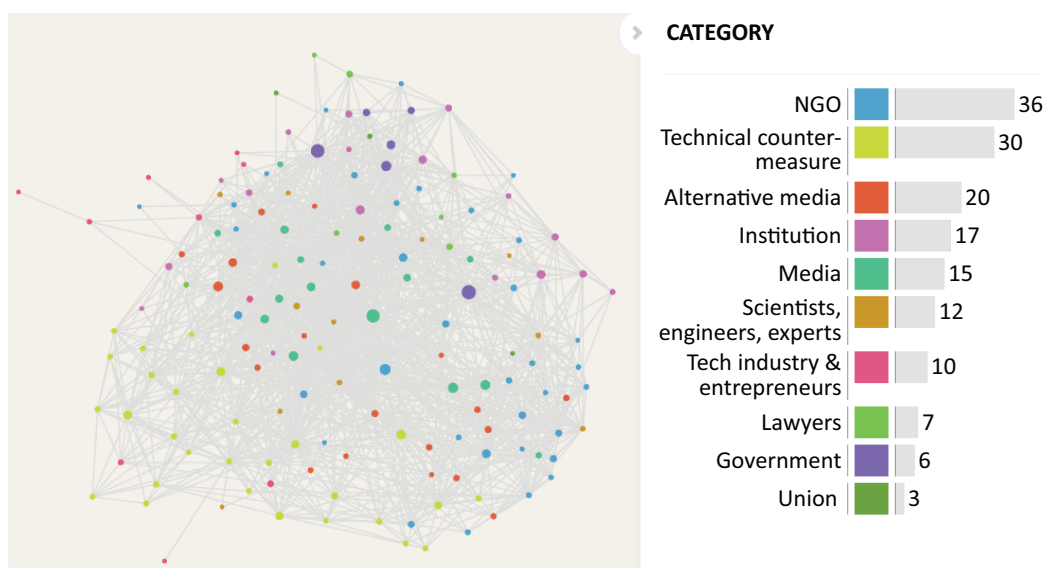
CATEGORY

| Category | Count |
|---|---|
| NGO | 36 |
| Technical countermeasure | 30 |
| Alternative media | 20 |
| Institution | 17 |
| Media | 15 |
| Scientists, engineers, experts | 12 |
| Tech industry & entrepreneurs | 10 |
| Lawyers | 7 |
| Government | 6 |
| Union | 3 |